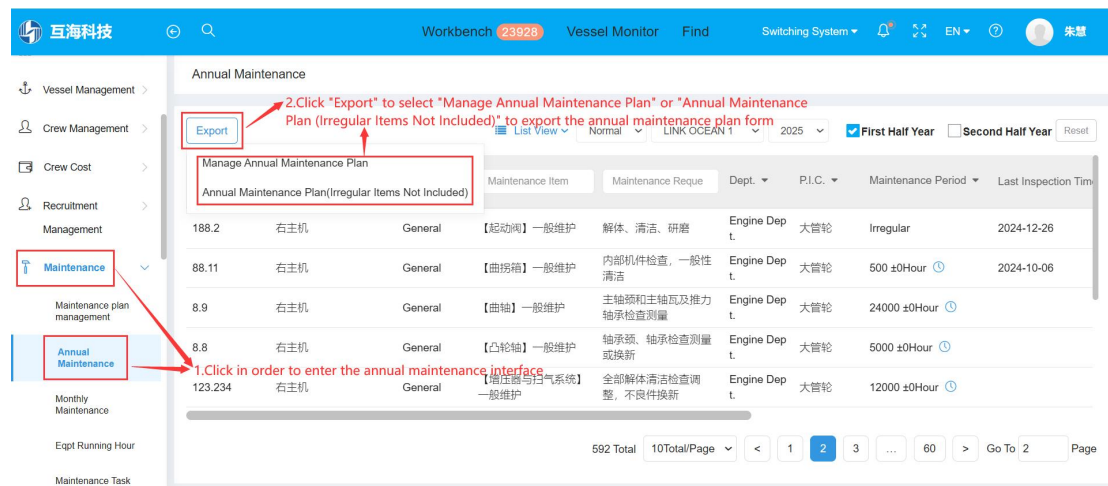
互海科技 Workbench 23928 Vessel Monitor Find Switching System EN 朱慧

Vessel Management
Crew Management
Crew Cost
Recruitment Management
Maintenance
Maintenance plan management
Annual Maintenance
Monthly Maintenance
Eqpt Running Hour
Maintenance Task

Annual Maintenance

2.Click "Export" to select "Manage Annual Maintenance Plan" or "Annual Maintenance Plan (Irregular Items Not Included)" to export the annual maintenance plan form

Export List View Normal LINK OCEAN 1 2025 First Half Year Second Half Year Reset

Manage Annual Maintenance Plan
Annual Maintenance Plan(Irregular Items Not Included)

| | | | Maintenance Item | Maintenance Reque | Dept. | P.I.C. | Maintenance Period | Last Inspection Tim |
|---|---|---|---|---|---|---|---|---|
| 188.2 | 右主机 | General | 【起动阀】一般维护 | 解体、清洁、研磨 | Engine Dept. | 大管轮 | Irregular | 2024-12-26 |
| 88.11 | 右主机 | General | 【曲拐箱】一般维护 | 内部机件检查，一般性清洁 | Engine Dept. | 大管轮 | 500 ±0Hour | 2024-10-06 |
| 8.9 | 右主机 | General | 【曲轴】一般维护 | 主轴颈和主轴瓦及推力轴承检查测量 | Engine Dept. | 大管轮 | 24000 ±0Hour | |
| 8.8 | 右主机 | General | 【凸轮轴】一般维护 | 轴承颈、轴承检查测量或换新 | Engine Dept. | 大管轮 | 5000 ±0Hour | |
| 123.234 | 右主机 | General | 【增压器与扫气系统】一般维护 | 全部解体清洁检查调整，不良件换新 | Engine Dept. | 大管轮 | 12000 ±0Hour | |

1.Click in order to enter the annual maintenance interface

592 Total 10Total/Page < 1 2 3 ... 60 > Go To 2 Page